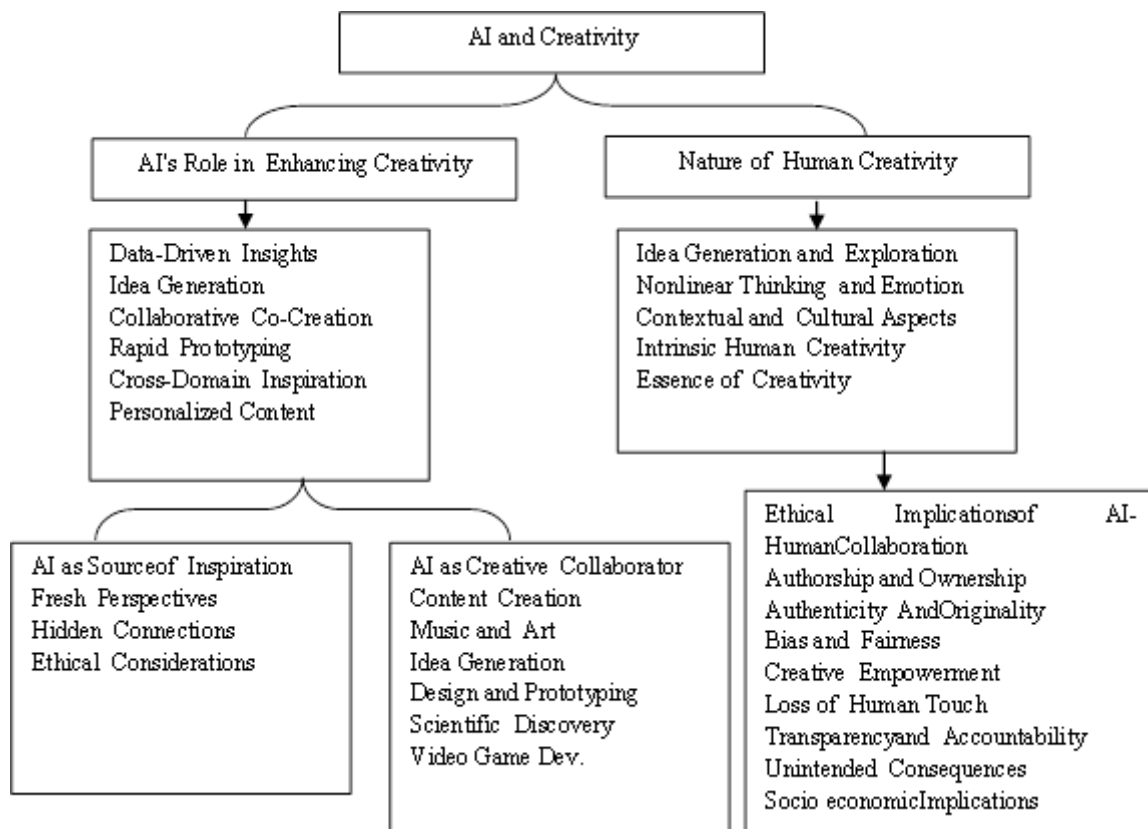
AI and Creativity

AI's Role in Enhancing Creativity

Nature of Human Creativity

Data-Driven Insights
Idea Generation
Collaborative Co-Creation
Rapid Prototyping
Cross-Domain Inspiration
Personalized Content

Idea Generation and Exploration
Nonlinear Thinking and Emotion
Contextual and Cultural Aspects
Intrinsic Human Creativity
Essence of Creativity

AI as Sourceof Inspiration
Fresh Perspectives
Hidden Connections
Ethical Considerations

AI as Creative Collaborator
Content Creation
Music and Art
Idea Generation
Design and Prototyping
Scientific Discovery
Video Game Dev.

Ethical Implicationsof AI-HumanCollaboration
Authorship and Ownership
Authenticity AndOriginality
Bias and Fairness
Creative Empowerment
Loss of Human Touch
Transparencyand Accountability
Unintended Consequences
Socio economicImplications